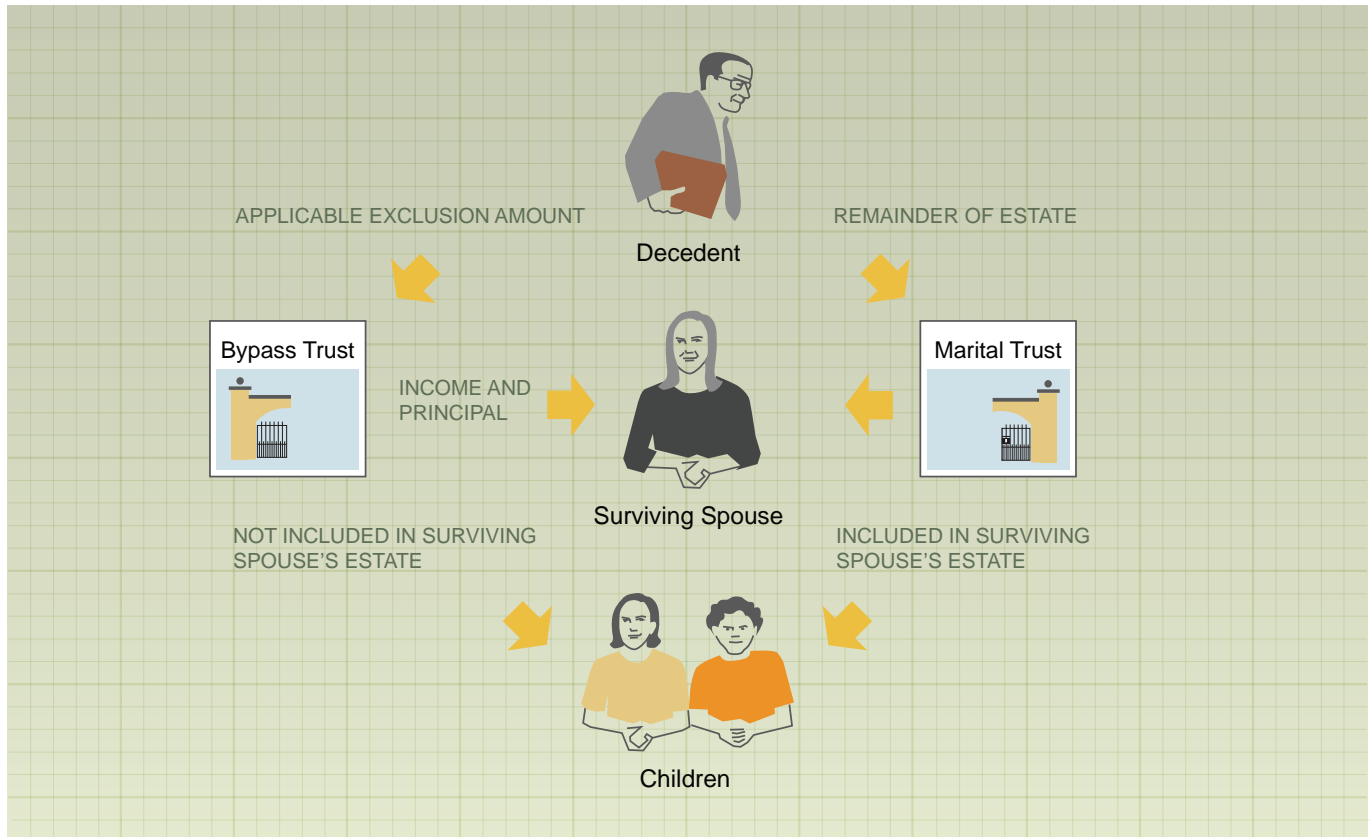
APPLICABLE EXCLUSION AMOUNT

Decedent

REMAINDER OF ESTATE

Bypass Trust

INCOME AND PRINCIPAL

Surviving Spouse

Marital Trust

NOT INCLUDED IN SURVIVING SPOUSE'S ESTATE

INCLUDED IN SURVIVING SPOUSE'S ESTATE

Children